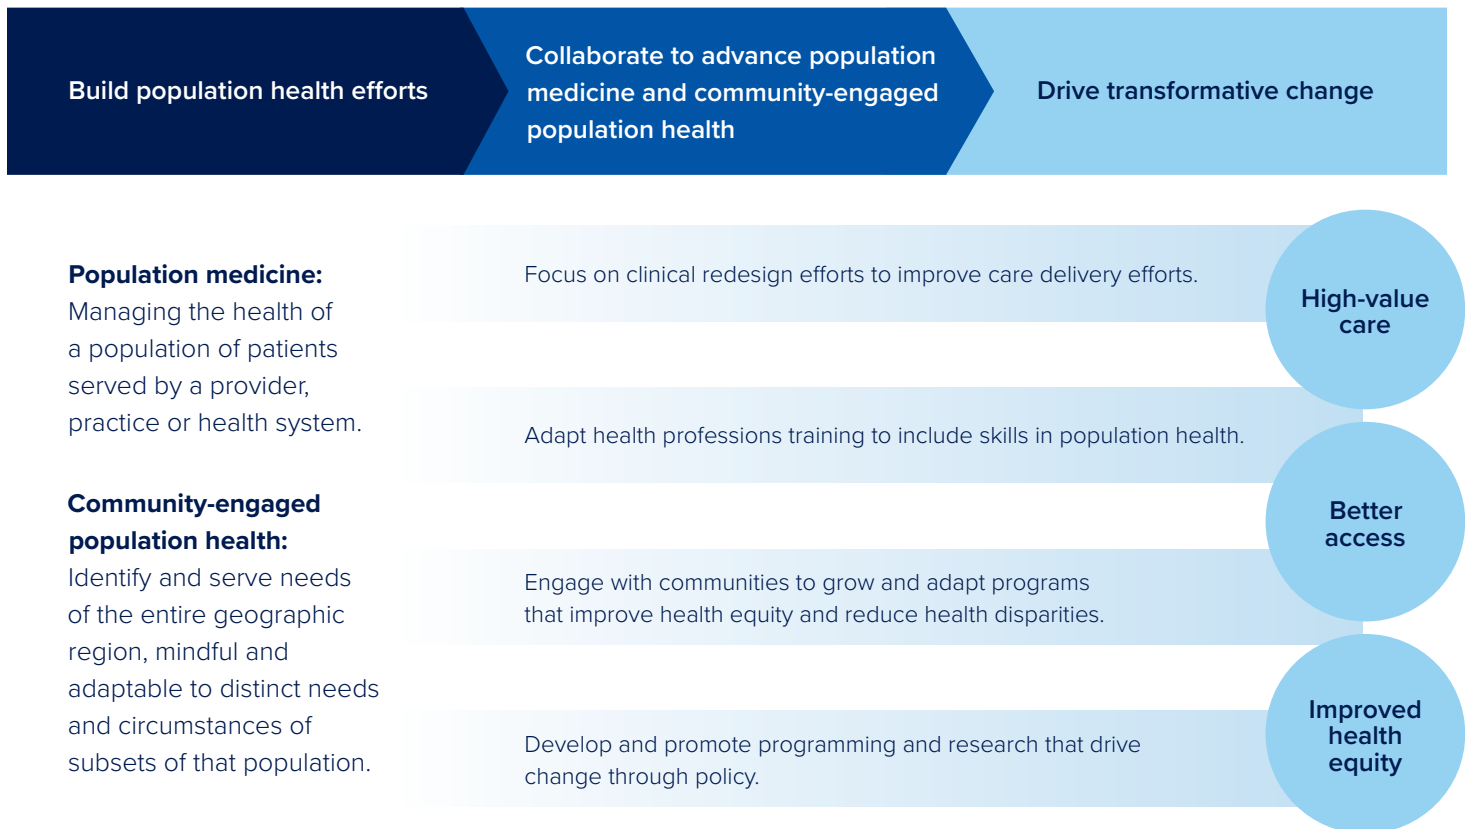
Build population health efforts

Collaborate to advance population medicine and community-engaged population health

Drive transformative change

**Population medicine:** Managing the health of a population of patients served by a provider, practice or health system.

**Community-engaged population health:** Identify and serve needs of the entire geographic region, mindful and adaptable to distinct needs and circumstances of subsets of that population.

Focus on clinical redesign efforts to improve care delivery efforts.

Adapt health professions training to include skills in population health.

Engage with communities to grow and adapt programs that improve health equity and reduce health disparities.

Develop and promote programming and research that drive change through policy.

High-value care

Better access

Improved health equity